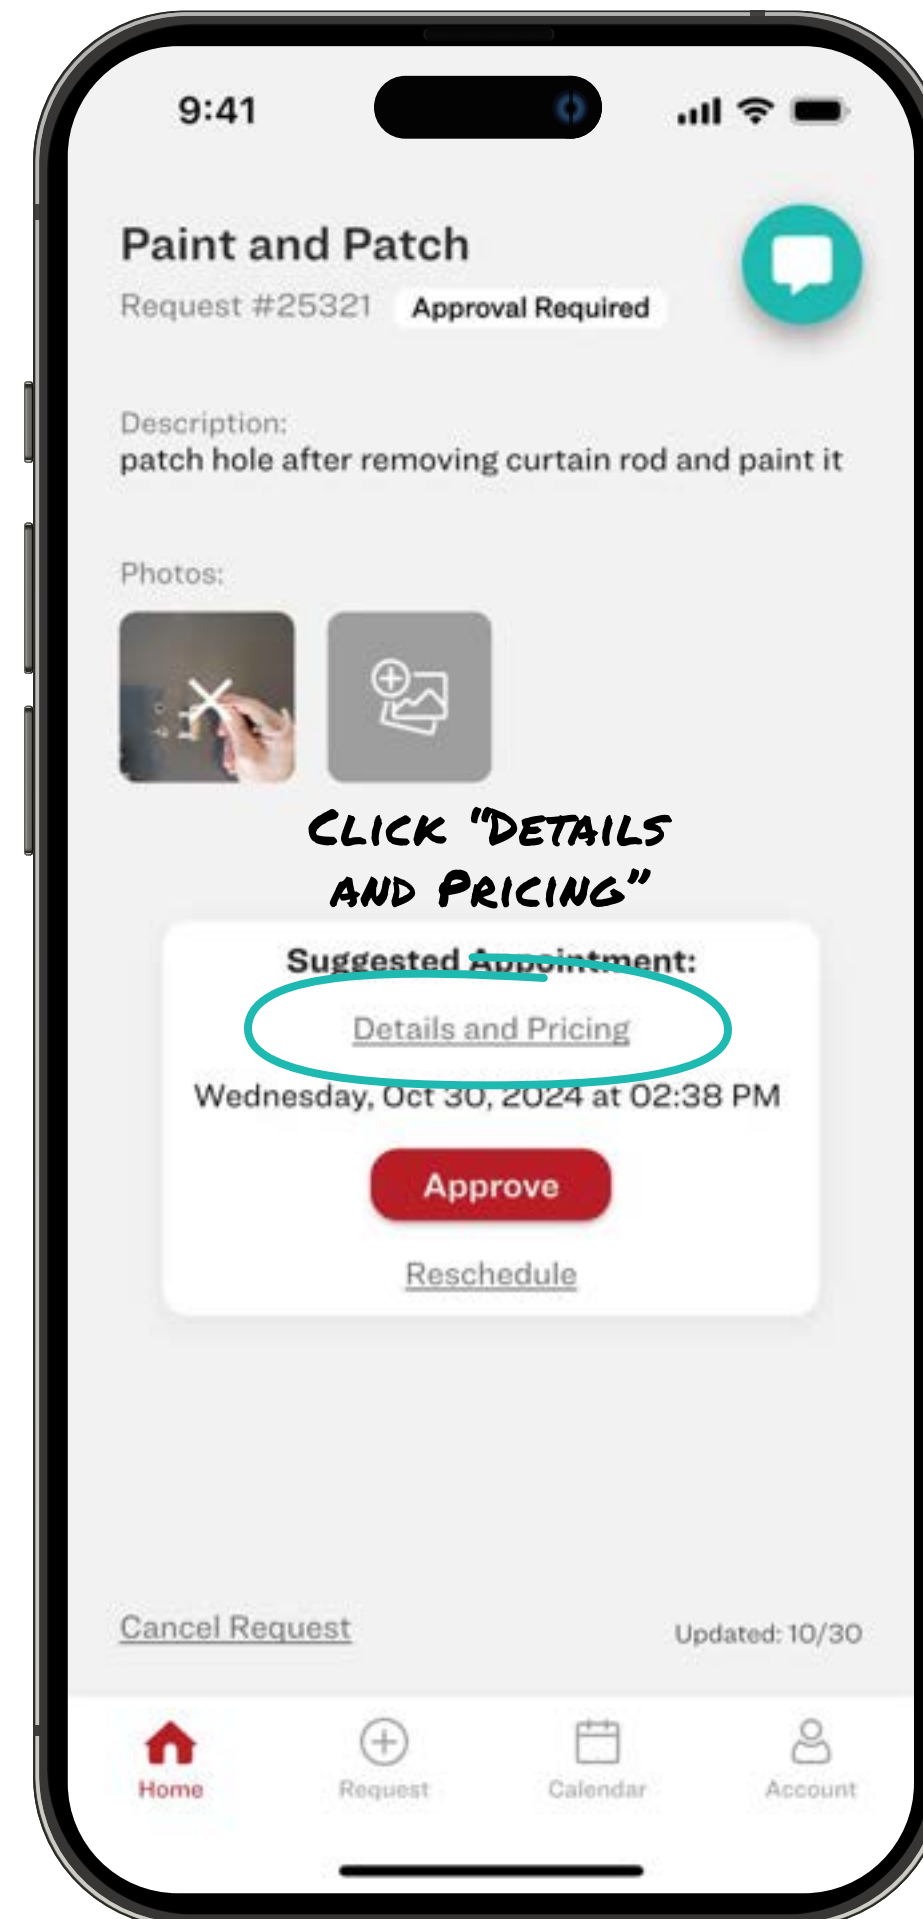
9:41

Paint and Patch

Request #25321 Approval Required

Description:
patch hole after removing curtain rod and paint it

Photos:

CLICK "DETAILS AND PRICING"

Suggested Appointment:

Details and Pricing

Wednesday, Oct 30, 2024 at 02:38 PM

Approve

Reschedule

Cancel Request

Updated: 10/30

Home Request Calendar Account